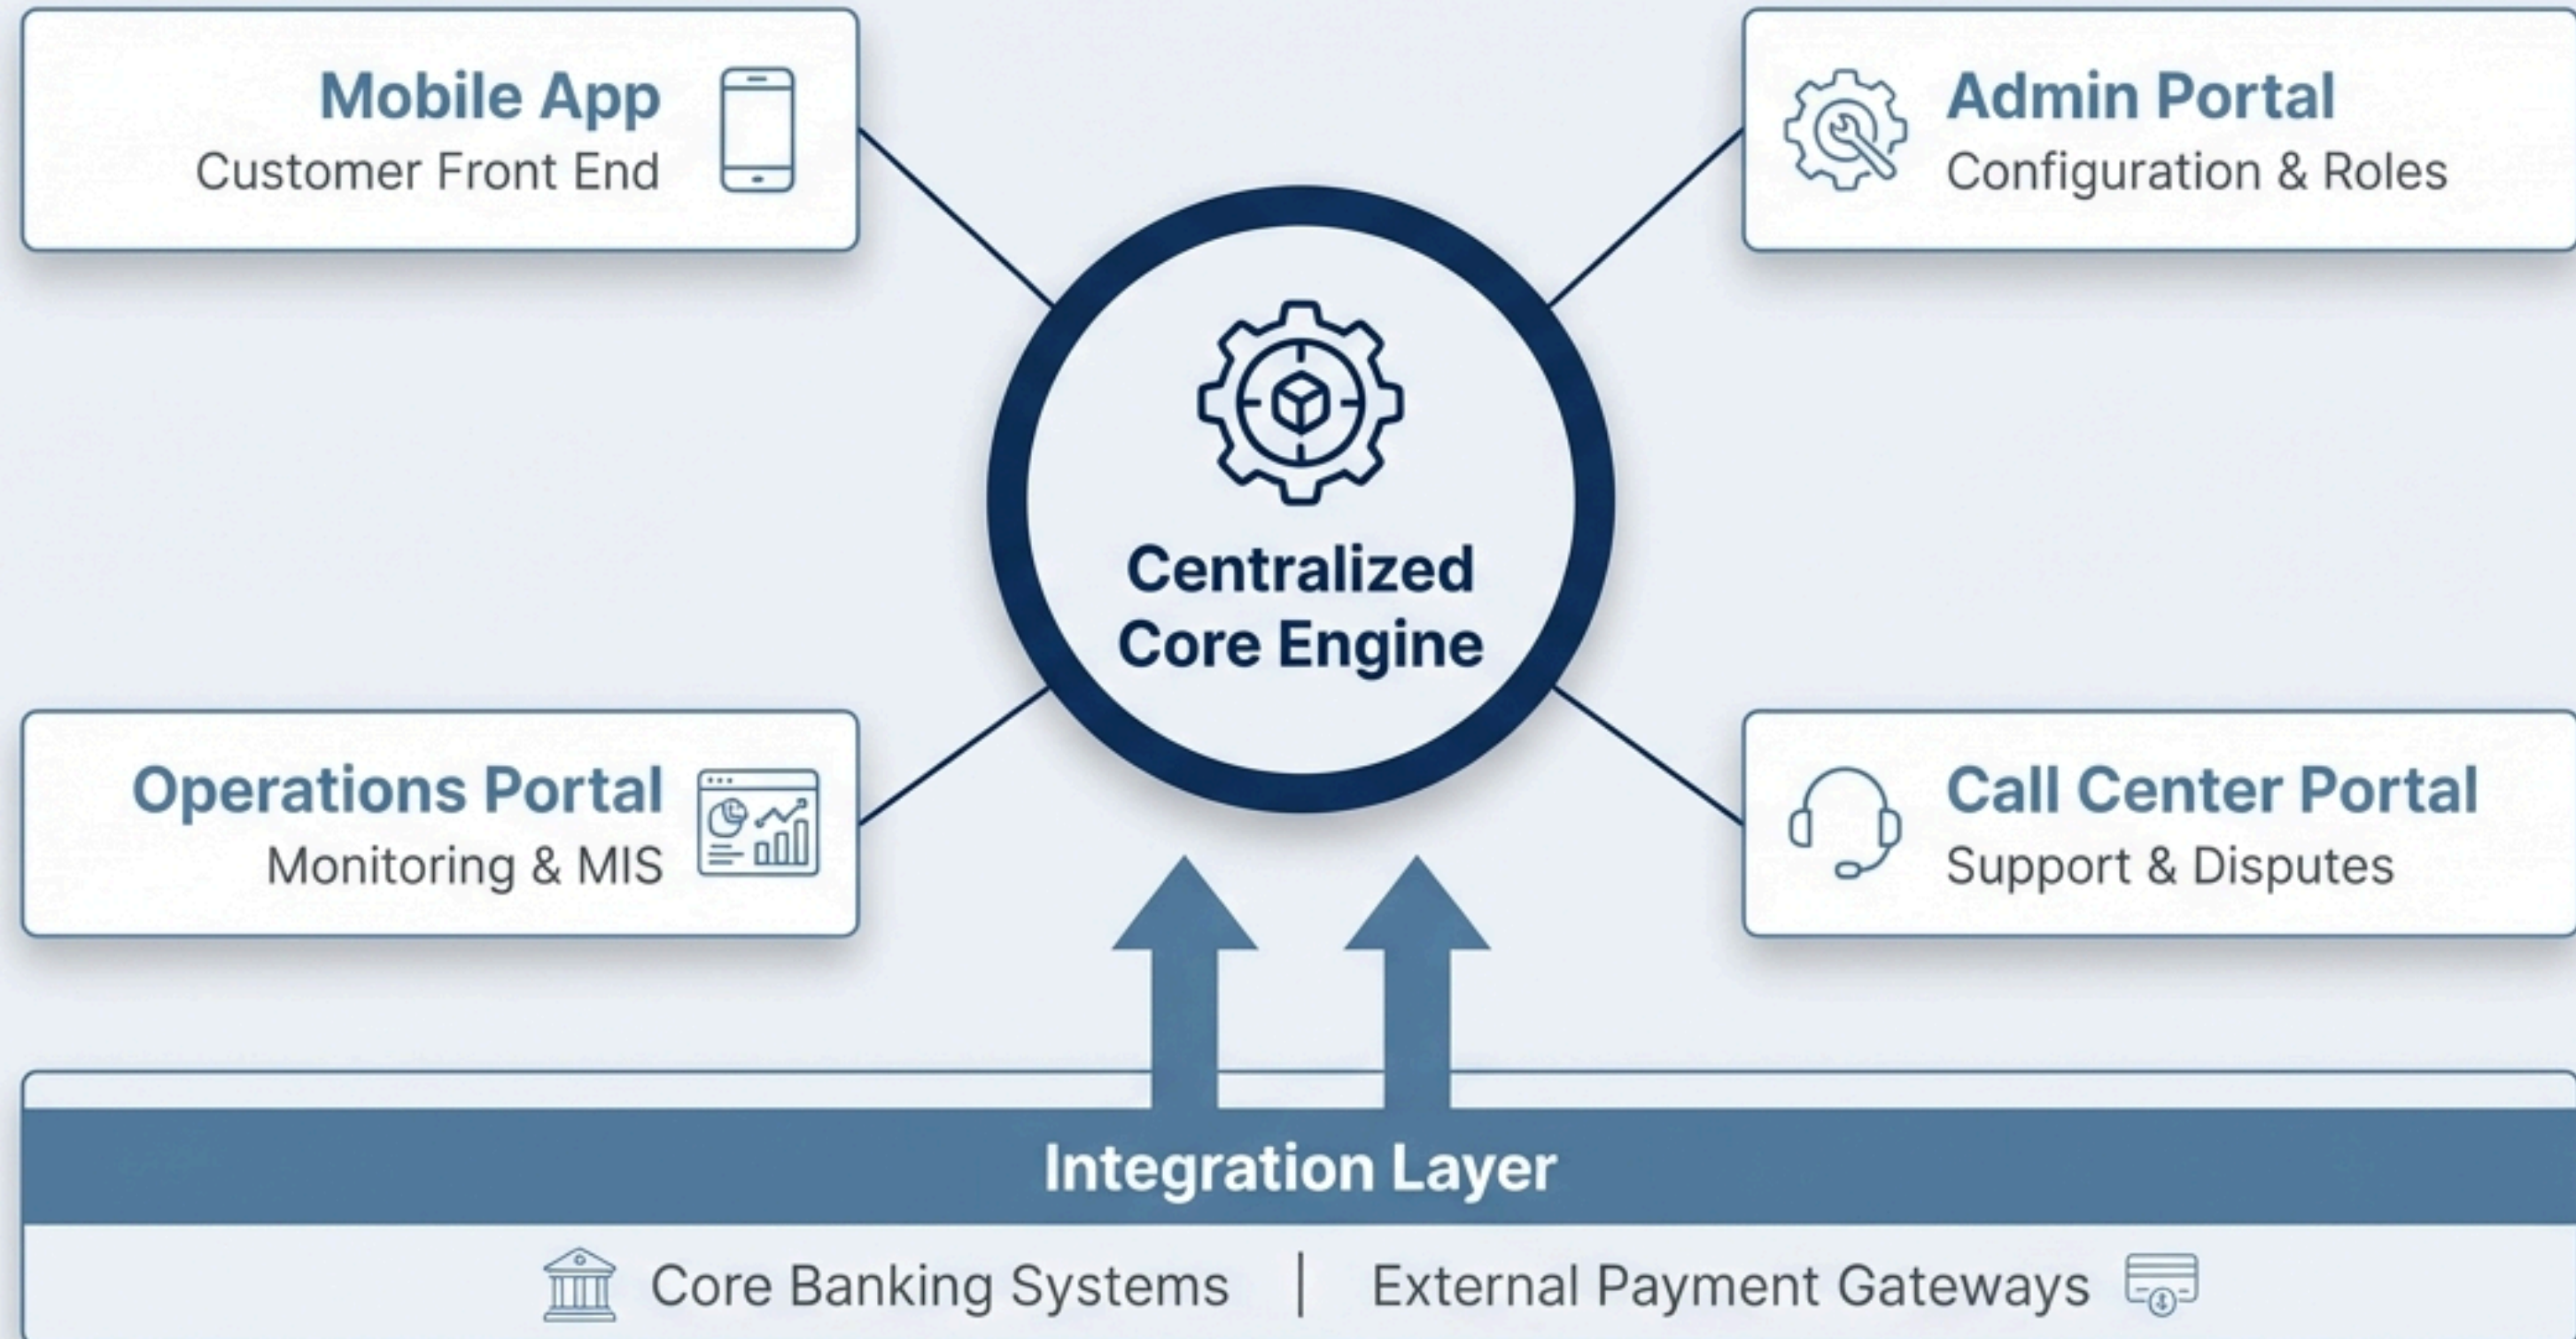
Mobile App
Customer Front End

Admin Portal
Configuration & Roles

Centralized Core Engine

Operations Portal
Monitoring & MIS

Call Center Portal
Support & Disputes

Integration Layer

Core Banking Systems | External Payment Gateways